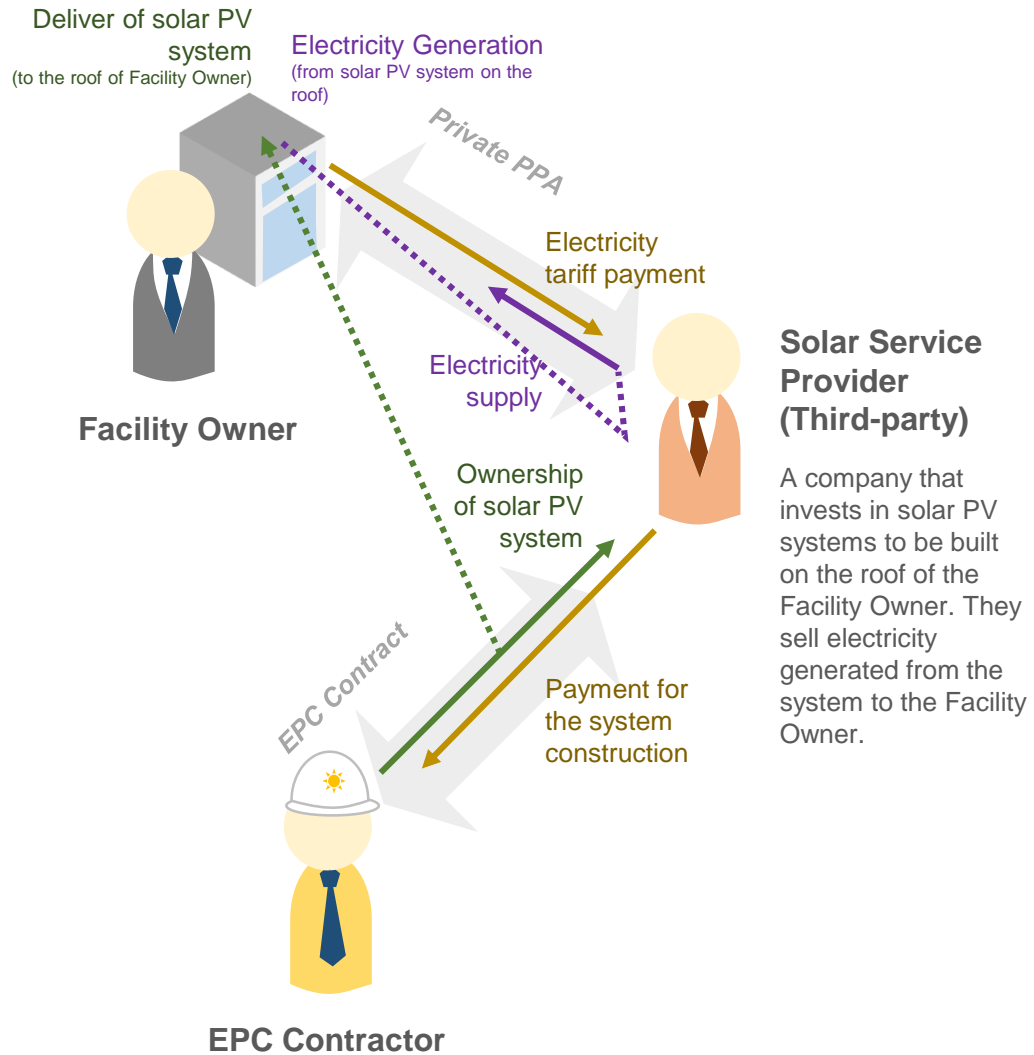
Deliver of solar PV system
(to the roof of Facility Owner)

Electricity Generation
(from solar PV system on the roof)

Private PPA

Electricity tariff payment

Electricity supply

Facility Owner

Solar Service Provider (Third-party)

A company that invests in solar PV systems to be built on the roof of the Facility Owner. They sell electricity generated from the system to the Facility Owner.

Ownership of solar PV system

EPC Contract

Payment for the system construction

EPC Contractor